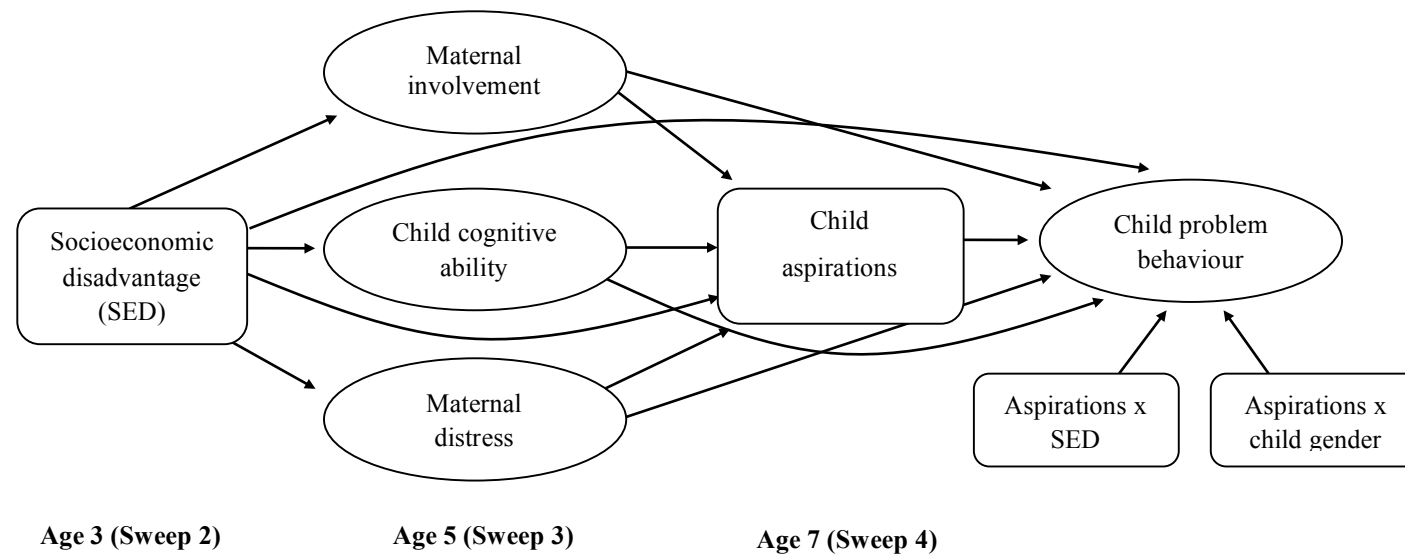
Maternal involvement

Socioeconomic disadvantage (SED)

Child cognitive ability

Child aspirations

Child problem behaviour

Maternal distress

Aspirations x SED

Aspirations x child gender

Age 3 (Sweep 2)

Age 5 (Sweep 3)

Age 7 (Sweep 4)